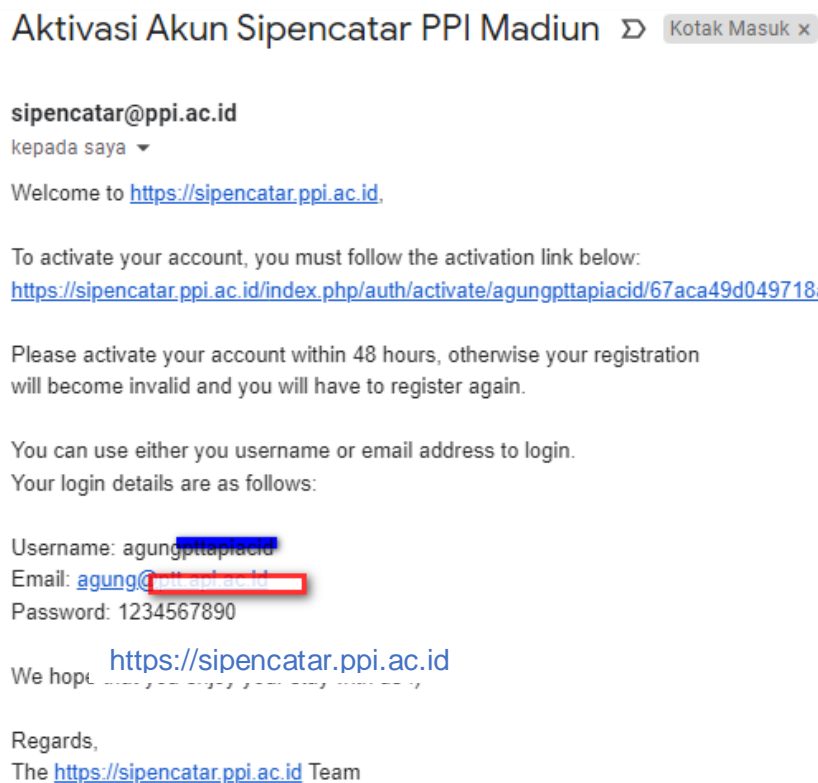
Aktivasi Akun Sipencatar PPI Madiun Kotak Masuk ×

sipencatar@ppi.ac.id
kepada saya

Welcome to https://sipencatar.ppi.ac.id,

To activate your account, you must follow the activation link below:
https://sipencatar.ppi.ac.id/index.php/auth/activate/agungpttapiacid/67aca49d049718

Please activate your account within 48 hours, otherwise your registration will become invalid and you will have to register again.

You can use either you username or email address to login.
Your login details are as follows:

Username: agung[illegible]
Email: agung@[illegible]
Password: 1234567890

We hope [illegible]

https://sipencatar.ppi.ac.id

Regards,
The https://sipencatar.ppi.ac.id Team